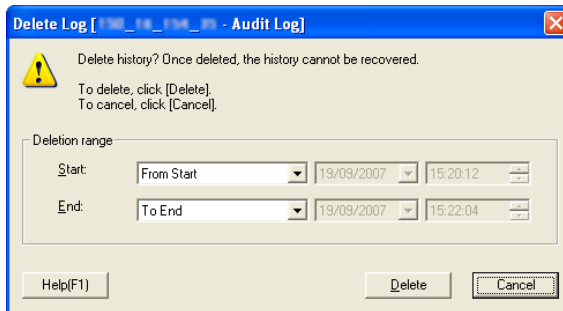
Delete Log [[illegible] - Audit Log]

Delete history? Once deleted, the history cannot be recovered.

To delete, click [Delete].
To cancel, click [Cancel].

Deletion range

Start: From Start 19/09/2007 15:20:12

End: To End 19/09/2007 15:22:04

Help(F1)

Delete

Cancel